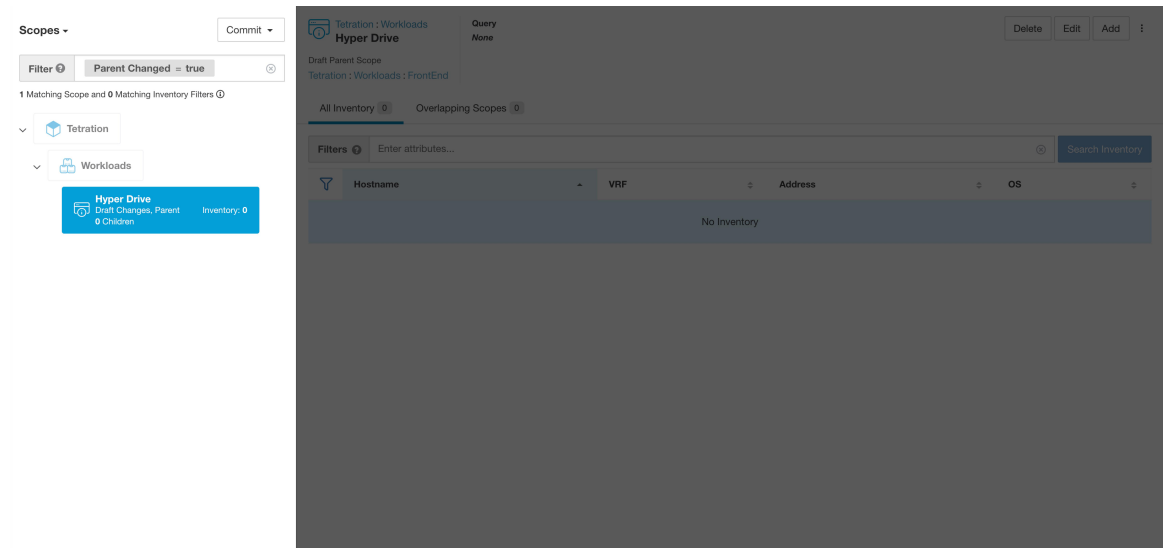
Scopes ▾

Commit ▾

Filter

Parent Changed = true

1 Matching Scope and 0 Matching Inventory Filters

Tetration

Workloads

Hyper Drive
Draft Changes, Parent
0 Children
Inventory: 0

Tetration : Workloads
Hyper Drive

Query
None

Draft Parent Scope
Tetration : Workloads : FrontEnd

Delete Edit Add

All Inventory 0

Overlapping Scopes 0

Filters

Enter attributes...

Search Inventory

| Hostname | VRF | Address | OS |
|---|---|---|---|
| No Inventory | | | |